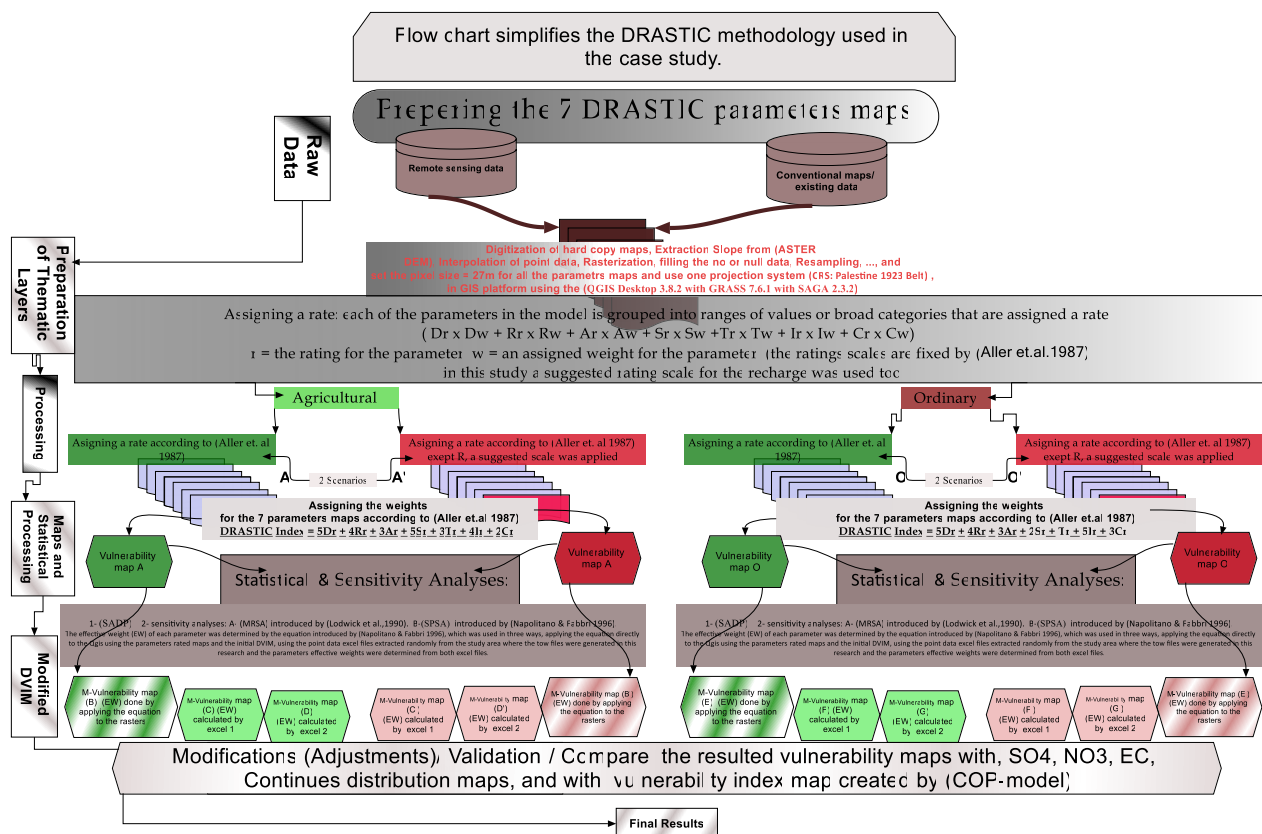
Flow chart simplifies the DRASTIC methodology used in the case study.

Prepering the 7 DRASTIC parameters maps

Raw Data

Remote sensing data

Conventional maps/ existing data

Preparation of Thematic Layers

Digitization of hard copy maps, Extraction Slope from (ASTER DEM), Interpolation of point data, Rasterization, filling the no or null data, Resampling, ..., and set the pixel size = 27m for all the parametrs maps and use one projection system (CRS: Palestine 1923 Belt), in GIS platform using the (QGIS Desktop 3.8.2 with GRASS 7.6.1 with SAGA 2.3.2)

Assigning a rate: each of the parameters in the model is grouped into ranges of values or broad categories that are assigned a rate
( Dr x Dw + Rr x Rw + Ar x Aw + Sr x Sw +Tr x Tw + Ir x Iw + Cr x Cw)
r = the rating for the parameter w = an assigned weight for the parameter (the ratings scales are fixed by (Aller et.al.1987)
in this study a suggested rating scale for the recharge was used too

Processing

Agricultural

Ordinary

Asigning a rate according to (Aller et. al 1987)

Asigning a rate according to (Aller et. al 1987) exept R, a suggested scale was applied

A

2 Scenarios

A'

Asigning a rate according to (Aller et. al 1987)

Asigning a rate according to (Aller et. al 1987) exept R, a suggested scale was applied

O

2 Scenarios

O'

Maps and Statistical Processing

Assigning the weights for the 7 parameters maps according to (Aller et.al 1987)
DRASTIC Index = 5Dr + 4Rr + 3Ar + 5Sr + 3Tr + 4Ir + 2Cr

Assigning the weights for the 7 parameters maps according to (Aller et.al 1987)
DRASTIC Index = 5Dr + 4Rr + 3Ar + 2Sr + Tr + 5Ir + 3Cr

Vulnerability map A

Vulnerability map A

Vulnerability map O

Vulnerability map O

Statistical & Sensitivity Analyses:

Statistical & Sensitivity Analyses:

1- (SADP) 2- sensitivity analyses: A- (MRSA) introduced by (Lodwick et al.,1990). B-(SPSA) introduced by (Napolitano & Fabbri 1996)
The effective weight (EW) of each parameter was determined by the equation introduced by (Napolitano & Fabbri 1996), which was used in three ways, applying the equation directly to the cgis using the parameters rated maps and the initial DVIM, using the point data excel files extracted randomly from the study area where the tow files were generated in this research and the parameters effective weights were determined from both excel files.

1- (SADP) 2- sensitivity analyses: A- (MRSA) introduced by (Lodwick et al.,1990). B-(SPSA) introduced by (Napolitano & Fabbri 1996)
The effective weight (EW) of each parameter was determined by the equation introduced by (Napolitano & Fabbri 1996), which was used in three ways, applying the equation directly to the cgis using the parameters rated maps and the initial DVIM, using the point data excel files extracted randomly from the study area where the tow files were generated in this research and the parameters effective weights were determined from both excel files.

Modified DVIM

M-Vulnerability map (B) (EW) done by applying the equation to the rasters

M-Vulnerability map (C) (EW) calculated by excel 1

M-Vulnerability map (D) (EW) calculated by excel 2

M-Vulnerability map (C) (EW) calculated by excel 1

M-Vulnerability map (D') (EW) calculated by excel 2

M-Vulnerability map (B') (EW) done by applying the equation to the rasters

M-Vulnerability map (E) (EW) done by applying the equation to the rasters

M-Vulnerability map (F) (EW) calculated by excel 1

M-Vulnerability map (G) (EW) calculated by excel 2

M-Vulnerability map (F') (EW) calculated by excel 1

M-Vulnerability map (G') (EW) calculated by excel 2

M-Vulnerability map (E') (EW) done by applying the equation to the rasters

Modifications (Adjustments), Validation / Compare the resulted vulnerability maps with, SO4, NO3, EC, Continues distribution maps, and with vunerability index map created by (COP-model)

Final Results